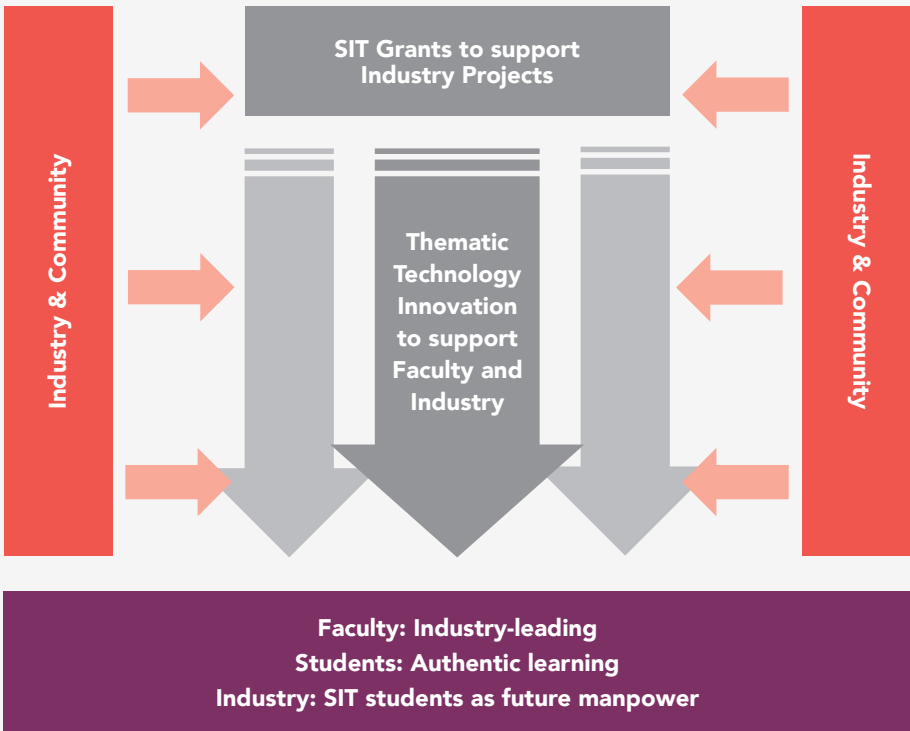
SIT Grants to support Industry Projects

Industry & Community

Thematic Technology Innovation to support Faculty and Industry

Industry & Community

Faculty: Industry-leading
Students: Authentic learning
Industry: SIT students as future manpower